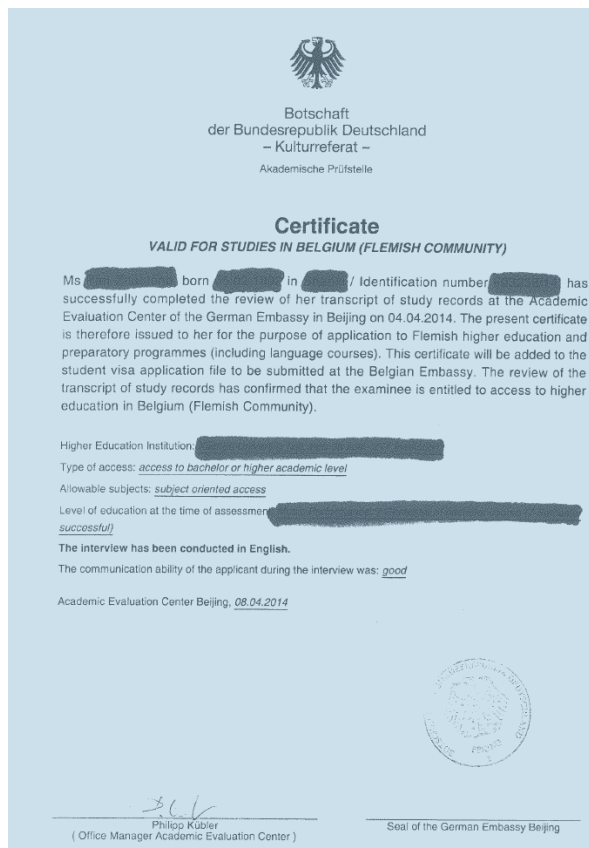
Botschaft
der Bundesrepublik Deutschland
– Kulturreferat –
Akademische Prüfstelle

Certificate
VALID FOR STUDIES IN BELGIUM (FLEMISH COMMUNITY)

Ms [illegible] born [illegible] in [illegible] / Identification number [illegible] has successfully completed the review of her transcript of study records at the Academic Evaluation Center of the German Embassy in Beijing on 04.04.2014. The present certificate is therefore issued to her for the purpose of application to Flemish higher education and preparatory programmes (including language courses). This certificate will be added to the student visa application file to be submitted at the Belgian Embassy. The review of the transcript of study records has confirmed that the examinee is entitled to access to higher education in Belgium (Flemish Community).

Higher Education Institution: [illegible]

Type of access: access to bachelor or higher academic level

Allowable subjects: subject oriented access

Level of education at the time of assessmen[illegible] successful)

The interview has been conducted in English.

The communication ability of the applicant during the interview was: good

Academic Evaluation Center Beijing, 08.04.2014

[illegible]

Philipp Kübler
( Office Manager Academic Evaluation Center )

Seal of the German Embassy Beijing